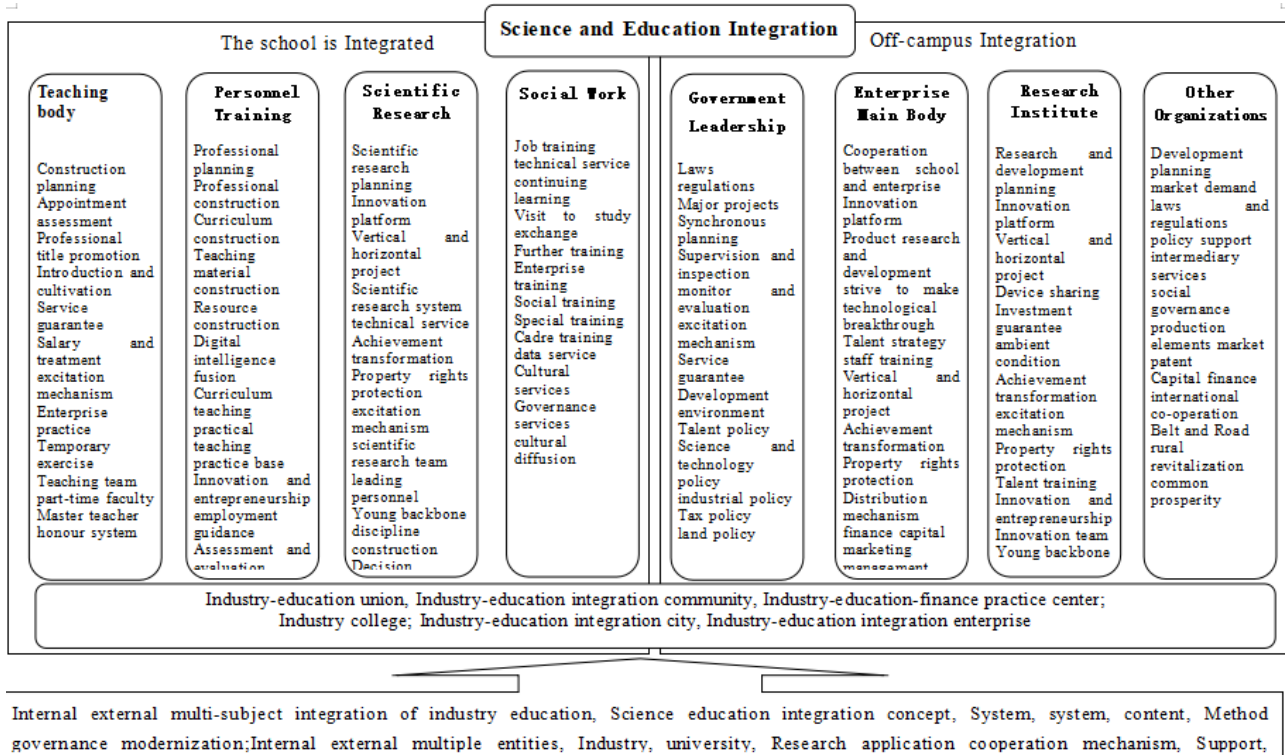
Science and Education Integration

The school is Integrated

Off-campus Integration

Teaching body

Construction planning
Appointment assessment
Professional title promotion
Introduction and cultivation
Service guarantee
Salary and treatment
excitation mechanism
Enterprise practice
Temporary exercise
Teaching team
part-time faculty
Master teacher
honour system

Personnel Training

Professional planning
Professional construction
Curriculum construction
Teaching material construction
Resource construction
Digital intelligence fusion
Curriculum teaching
practical teaching
practice base
Innovation and entrepreneurship
employment guidance
Assessment and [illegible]

Scientific Research

Scientific research planning
Innovation platform
Vertical and horizontal project
Scientific research system
technical service
Achievement transformation
Property rights protection
excitation mechanism
scientific research team
leading personnel
Young backbone
discipline construction
Decision

Social Work

Job training
technical service
continuing learning
Visit to study exchange
Further training
Enterprise training
Social training
Special training
Cadre training
data service
Cultural services
Governance services
cultural diffusion

Government Leadership

Laws regulations
Major projects
Synchronous planning
Supervision and inspection
monitor and evaluation
excitation mechanism
Service guarantee
Development environment
Talent policy
Science and technology policy
industrial policy
Tax policy
land policy

Enterprise Main Body

Cooperation between school and enterprise
Innovation platform
Product research and development
strive to make technological breakthrough
Talent strategy
staff training
Vertical and horizontal project
Achievement transformation
Property rights protection
Distribution mechanism
finance capital
marketing
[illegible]

Research Institute

Research and development planning
Innovation platform
Vertical and horizontal project
Device sharing
Investment guarantee
ambient condition
Achievement transformation
excitation mechanism
Property rights protection
Talent training
Innovation and entrepreneurship
Innovation team
Young backbone

Other Organizations

Development planning
market demand
laws and regulations
policy support
intermediary services
social governance
production elements market
patent
Capital finance
international co-operation
Belt and Road
rural revitalization
common prosperity

Industry-education union, Industry-education integration community, Industry-education-finance practice center; Industry college; Industry-education integration city, Industry-education integration enterprise

Internal external multi-subject integration of industry education, Science education integration concept, System, system, content, Method governance modernization;Internal external multiple entities, Industry, university, Research application cooperation mechanism, Support,